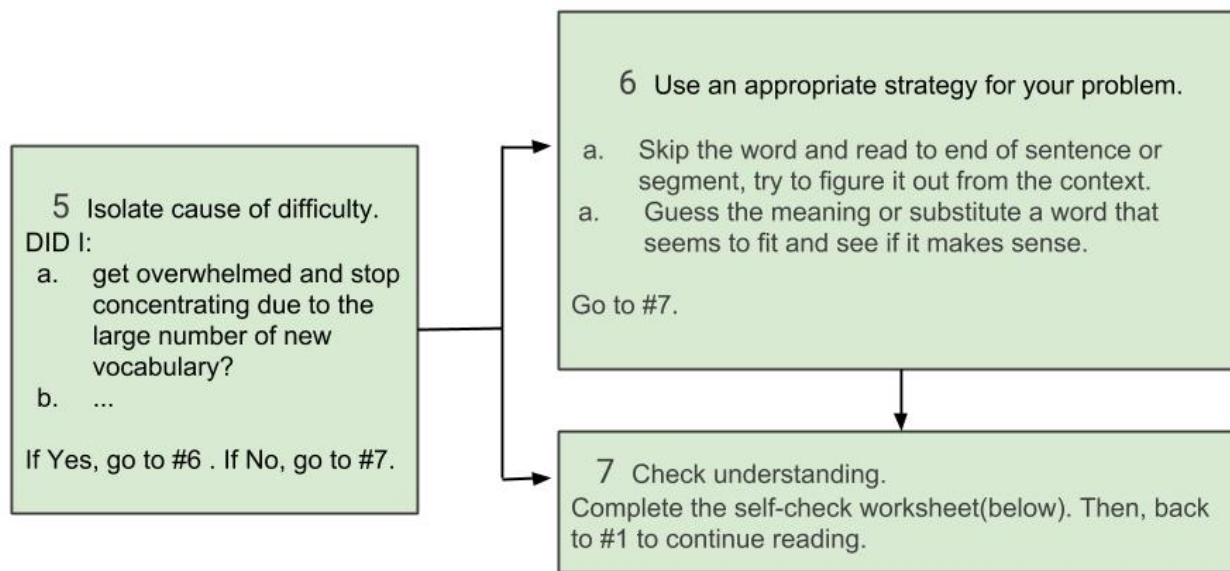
5 Isolate cause of difficulty.
DID I:
a. get overwhelmed and stop concentrating due to the large number of new vocabulary?
b. ...

If Yes, go to #6 . If No, go to #7.

6 Use an appropriate strategy for your problem.

a. Skip the word and read to end of sentence or segment, try to figure it out from the context.
a. Guess the meaning or substitute a word that seems to fit and see if it makes sense.

Go to #7.

7 Check understanding.
Complete the self-check worksheet(below). Then, back to #1 to continue reading.